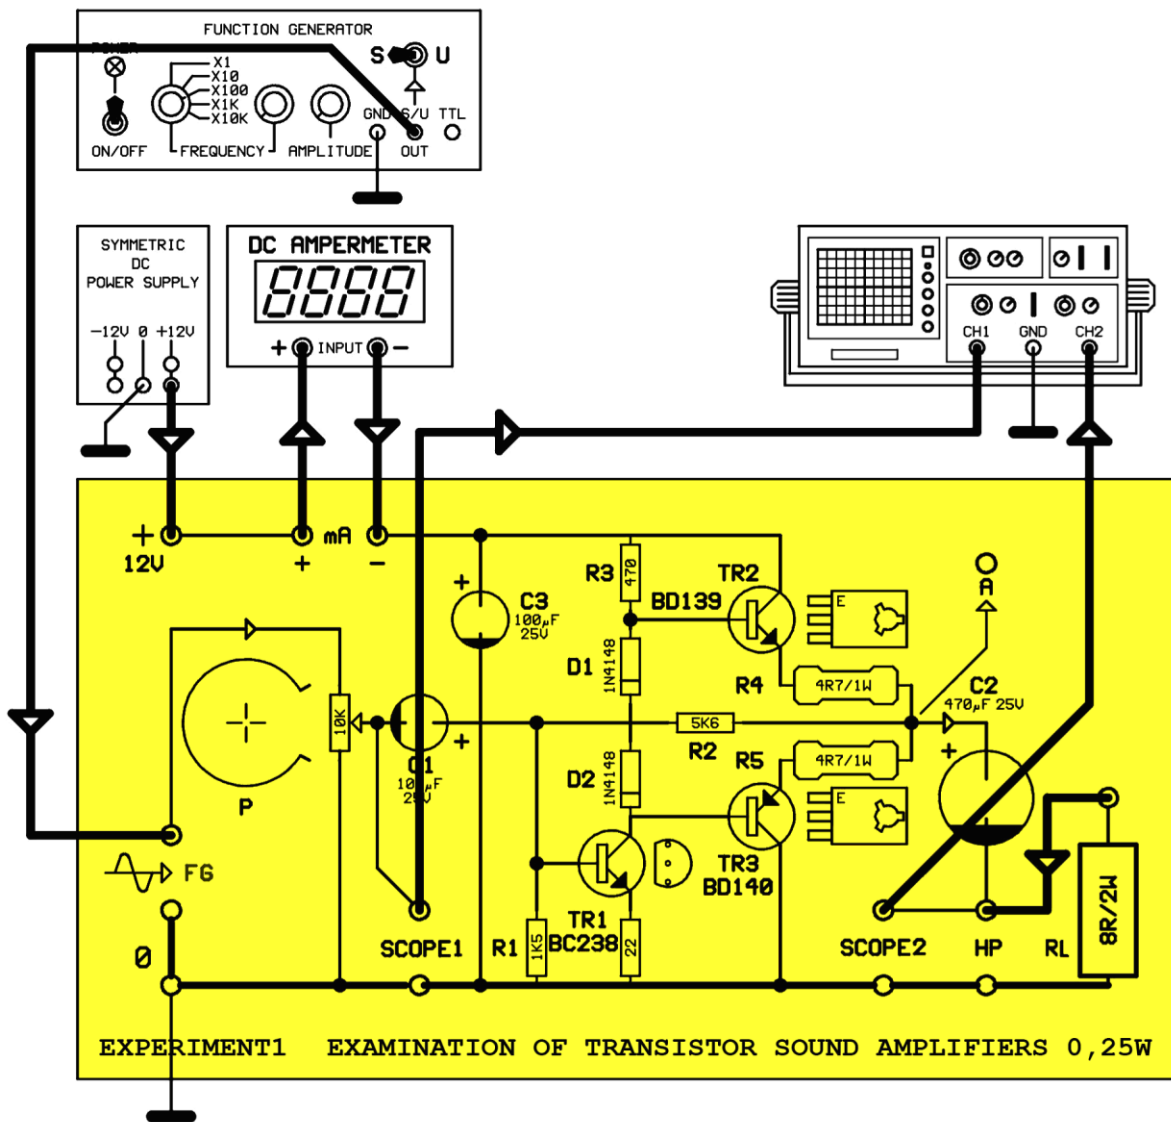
FUNCTION GENERATOR
POWER
S U
X1
X10
X100
X1K
X10K
GND S/U TTL
ON/OFF FREQUENCY AMPLITUDE OUT

SYMMETRIC DC POWER SUPPLY
-12V 0 +12V

DC AMPERMETER
8888
+ INPUT -

CH1 GND CH2

+ 12V
mA
+ -
+ C3 $100\mu F$ 25V
R3 470
TR2 BD139
E
D1 1N4148
R4 4R7/1W
A
C2 $470\mu F$ 25V
10K
+
C1 $10\mu F$ 25V
5K6
R2
R5 4R7/1W
+
D2 1N4148
E
P
TR3 BD140
FG
TR1 BC238
0
SCOPE1
R1 1K5 22
SCOPE2 HP RL 8R/2W

EXPERIMENT1 EXAMINATION OF TRANSISTOR SOUND AMPLIFIERS 0,25W